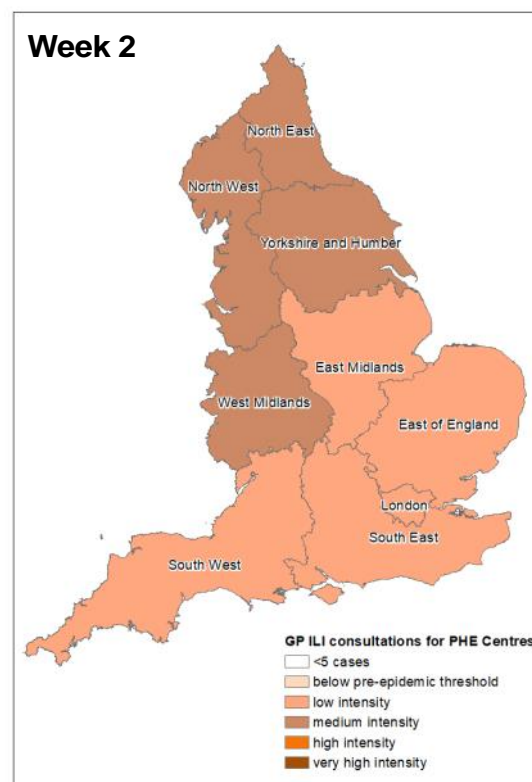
Week 2

North East
North West
Yorkshire and Humber
East Midlands
West Midlands
East of England
London
South East
South West

GP ILI consultations for PHE Centres
<5 cases
below pre-epidemic threshold
low intensity
medium intensity
high intensity
very high intensity